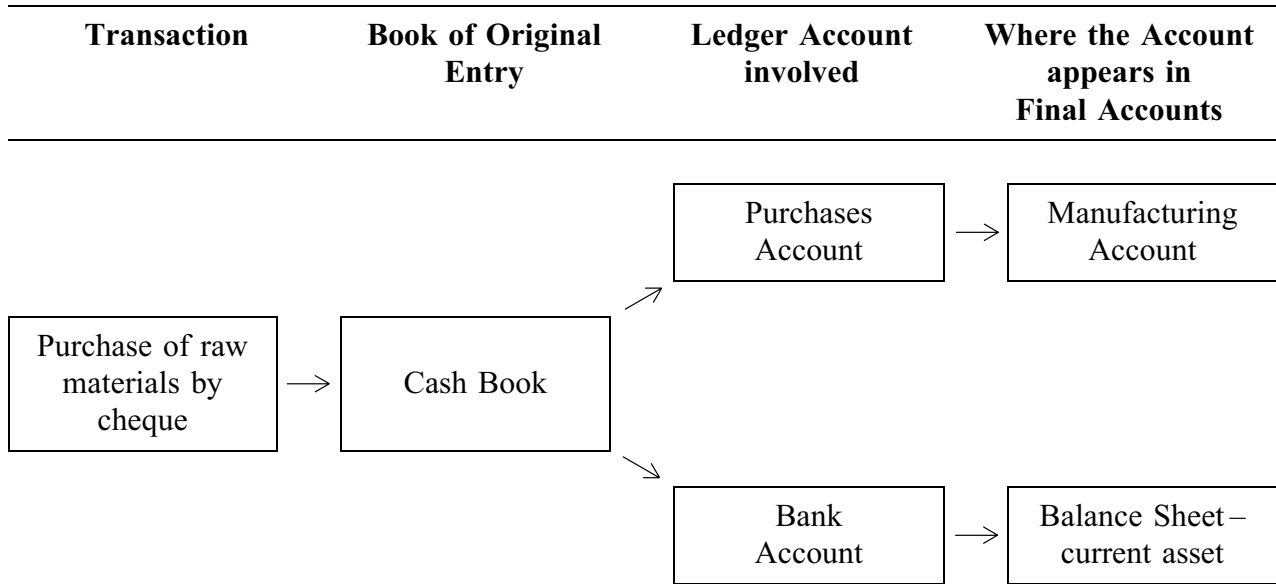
| Transaction | Book of Original Entry | Ledger Account involved | Where the Account appears in Final Accounts |
|---|---|---|---|

Purchases Account

Manufacturing Account

Purchase of raw materials by cheque

Cash Book

Bank Account

Balance Sheet – current asset